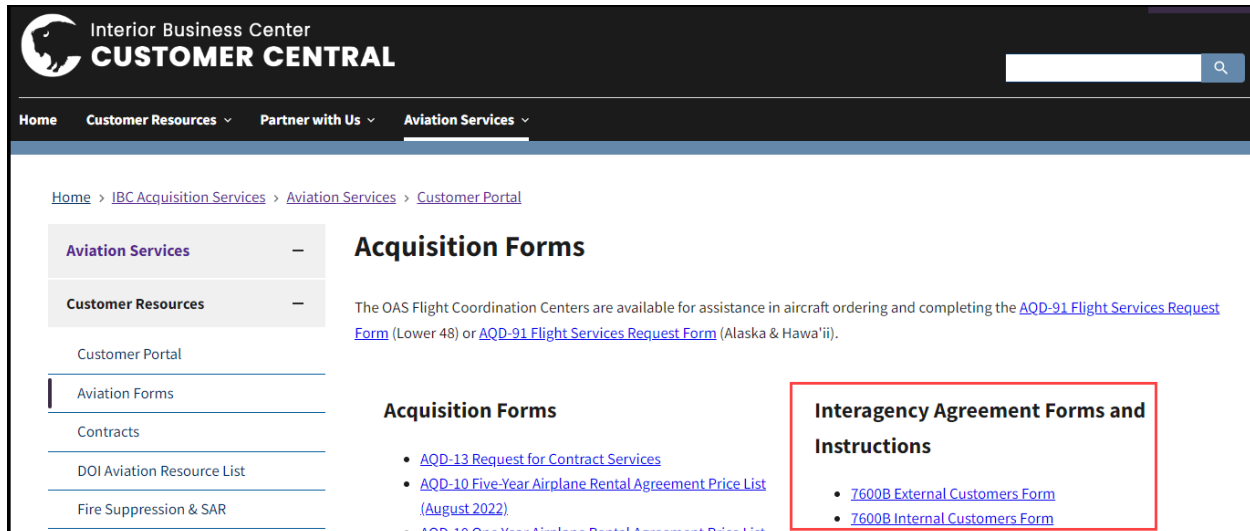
Interior Business Center
CUSTOMER CENTRAL

Home   Customer Resources   Partner with Us   Aviation Services

Home › IBC Acquisition Services › Aviation Services › Customer Portal

Aviation Services —

Customer Resources —

Customer Portal

Aviation Forms

Contracts

DOI Aviation Resource List

Fire Suppression & SAR

Acquisition Forms

The OAS Flight Coordination Centers are available for assistance in aircraft ordering and completing the AQD-91 Flight Services Request Form (Lower 48) or AQD-91 Flight Services Request Form (Alaska & Hawa'ii).

Acquisition Forms

- AQD-13 Request for Contract Services
- AQD-10 Five-Year Airplane Rental Agreement Price List (August 2022)
- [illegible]

Interagency Agreement Forms and Instructions

- 7600B External Customers Form
- 7600B Internal Customers Form